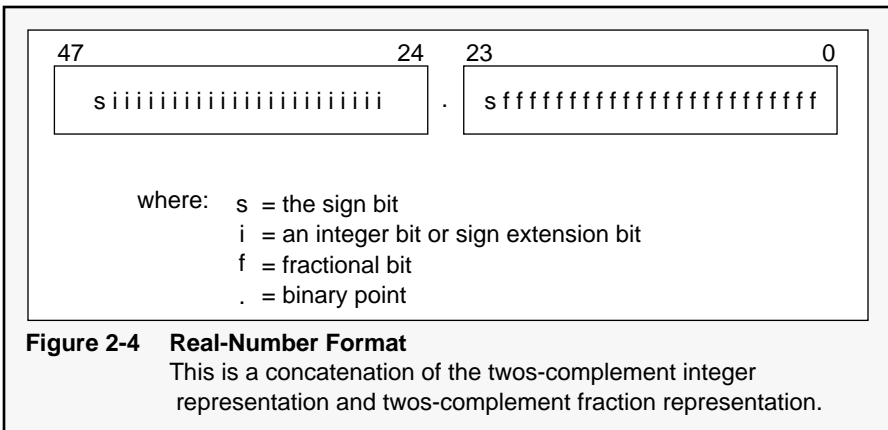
47 24 23 0

siiiiiiiiiiiiiiiiiiiiiii . sfffffffffffffffffffffff

where: s = the sign bit
i = an integer bit or sign extension bit
f = fractional bit
. = binary point

**Figure 2-4 Real-Number Format**
This is a concatenation of the twos-complement integer representation and twos-complement fraction representation.